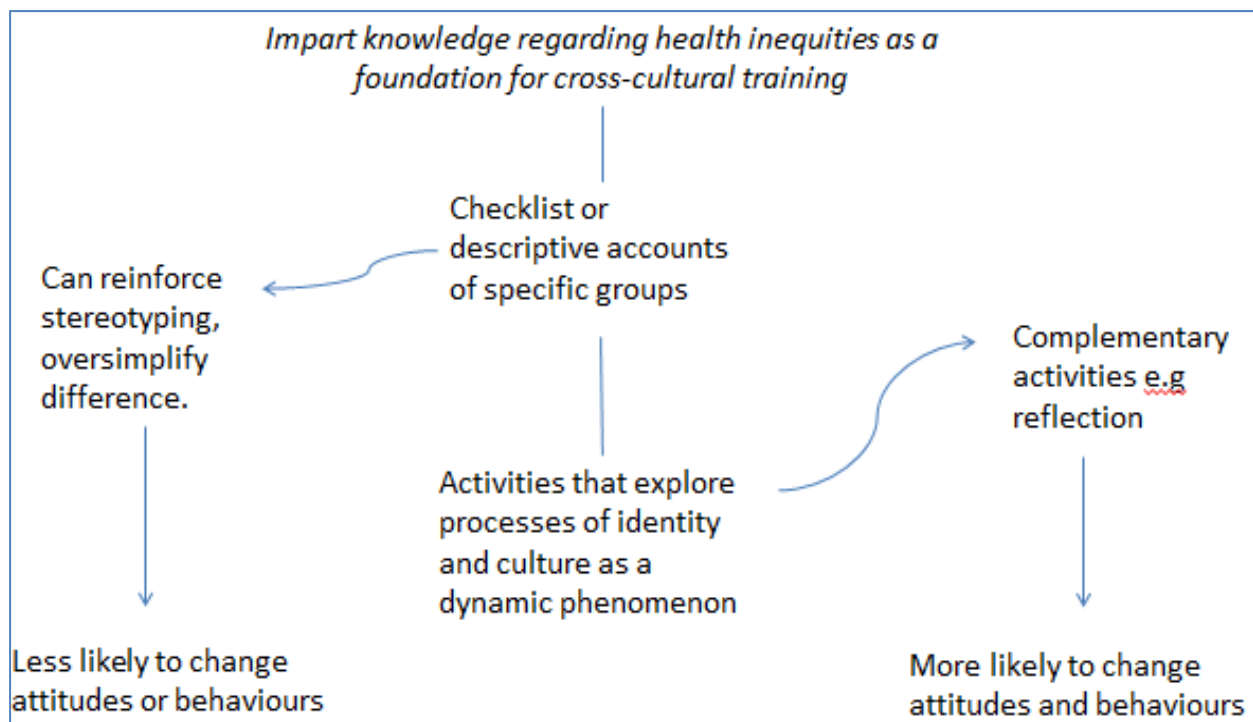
*Impart knowledge regarding health inequities as a foundation for cross-cultural training*

Checklist or descriptive accounts of specific groups

Can reinforce stereotyping, oversimplify difference.

Complementary activities e.g reflection

Activities that explore processes of identity and culture as a dynamic phenomenon

Less likely to change attitudes or behaviours

More likely to change attitudes and behaviours